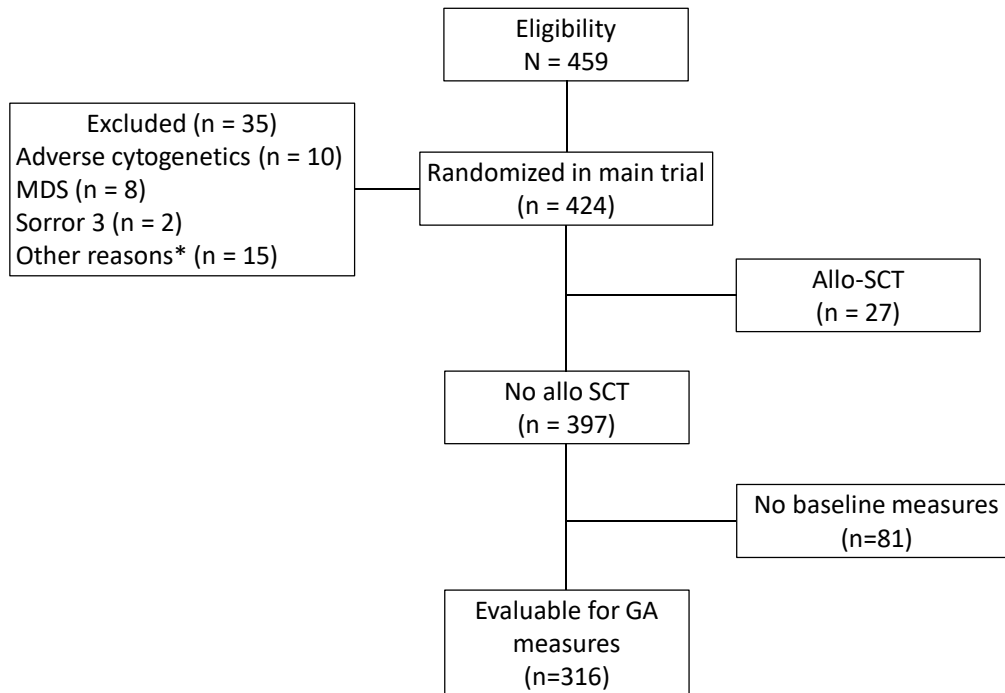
Eligibility
N = 459

Excluded (n = 35)
Adverse cytogenetics (n = 10)
MDS (n = 8)
Sorror 3 (n = 2)
Other reasons* (n = 15)

Randomized in main trial
(n = 424)

Allo-SCT
(n = 27)

No allo SCT
(n = 397)

No baseline measures
(n=81)

Evaluable for GA
measures
(n=316)